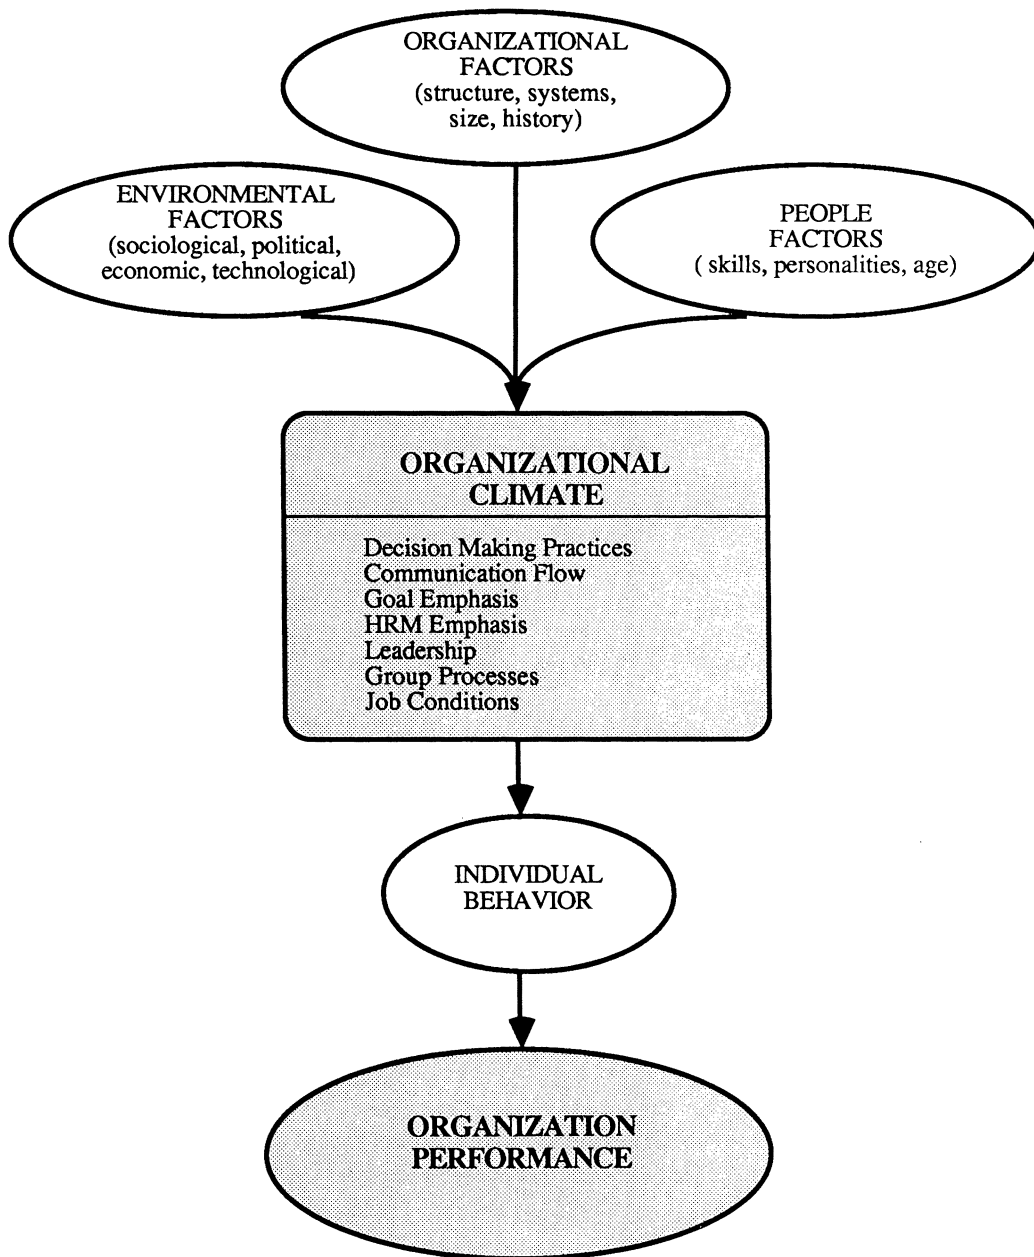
ORGANIZATIONAL FACTORS
(structure, systems, size, history)

ENVIRONMENTAL FACTORS
(sociological, political, economic, technological)

PEOPLE FACTORS
( skills, personalities, age)

ORGANIZATIONAL CLIMATE

Decision Making Practices
Communication Flow
Goal Emphasis
HRM Emphasis
Leadership
Group Processes
Job Conditions

INDIVIDUAL BEHAVIOR

ORGANIZATION PERFORMANCE